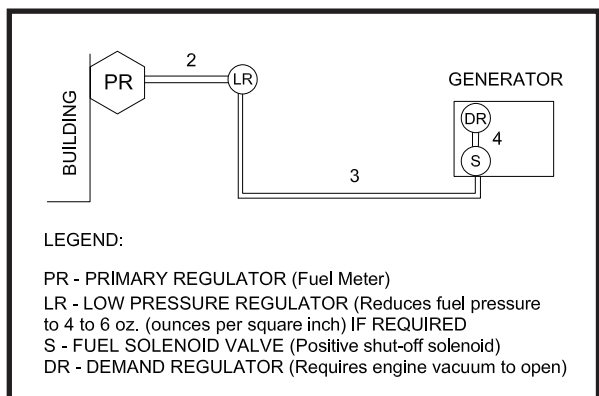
BUILDING

PR

2

LR

GENERATOR

DR

4

S

3

LEGEND:

PR - PRIMARY REGULATOR (Fuel Meter)
LR - LOW PRESSURE REGULATOR (Reduces fuel pressure to 4 to 6 oz. (ounces per square inch) IF REQUIRED
S - FUEL SOLENOID VALVE (Positive shut-off solenoid)
DR - DEMAND REGULATOR (Requires engine vacuum to open)